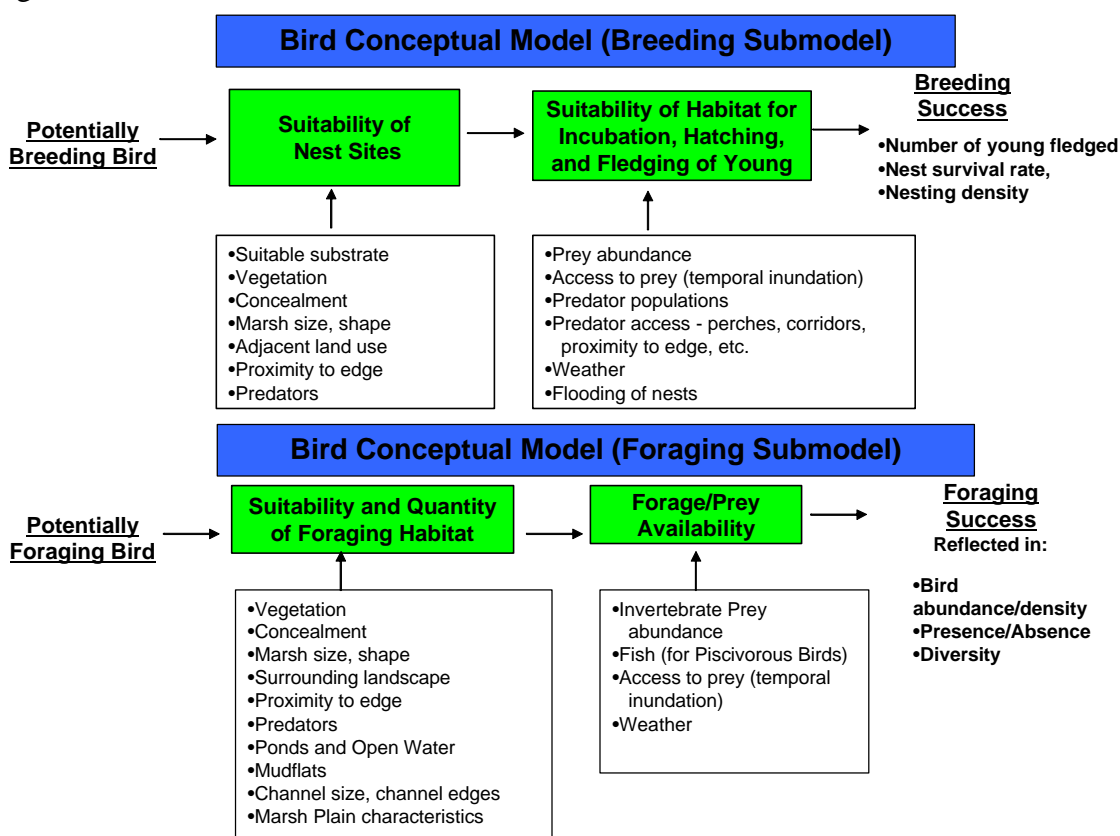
Bird Conceptual Model (Breeding Submodel)

Potentially Breeding Bird

Suitability of Nest Sites

Suitability of Habitat for Incubation, Hatching, and Fledging of Young

Breeding Success

•Number of young fledged
•Nest survival rate,
•Nesting density

•Suitable substrate
•Vegetation
•Concealment
•Marsh size, shape
•Adjacent land use
•Proximity to edge
•Predators

•Prey abundance
•Access to prey (temporal inundation)
•Predator populations
•Predator access - perches, corridors, proximity to edge, etc.
•Weather
•Flooding of nests

Bird Conceptual Model (Foraging Submodel)

Potentially Foraging Bird

Suitability and Quantity of Foraging Habitat

Forage/Prey Availability

Foraging Success
Reflected in:

•Bird abundance/density
•Presence/Absence
•Diversity

•Vegetation
•Concealment
•Marsh size, shape
•Surrounding landscape
•Proximity to edge
•Predators
•Ponds and Open Water
•Mudflats
•Channel size, channel edges
•Marsh Plain characteristics

•Invertebrate Prey abundance
•Fish (for Piscivorous Birds)
•Access to prey (temporal inundation)
•Weather